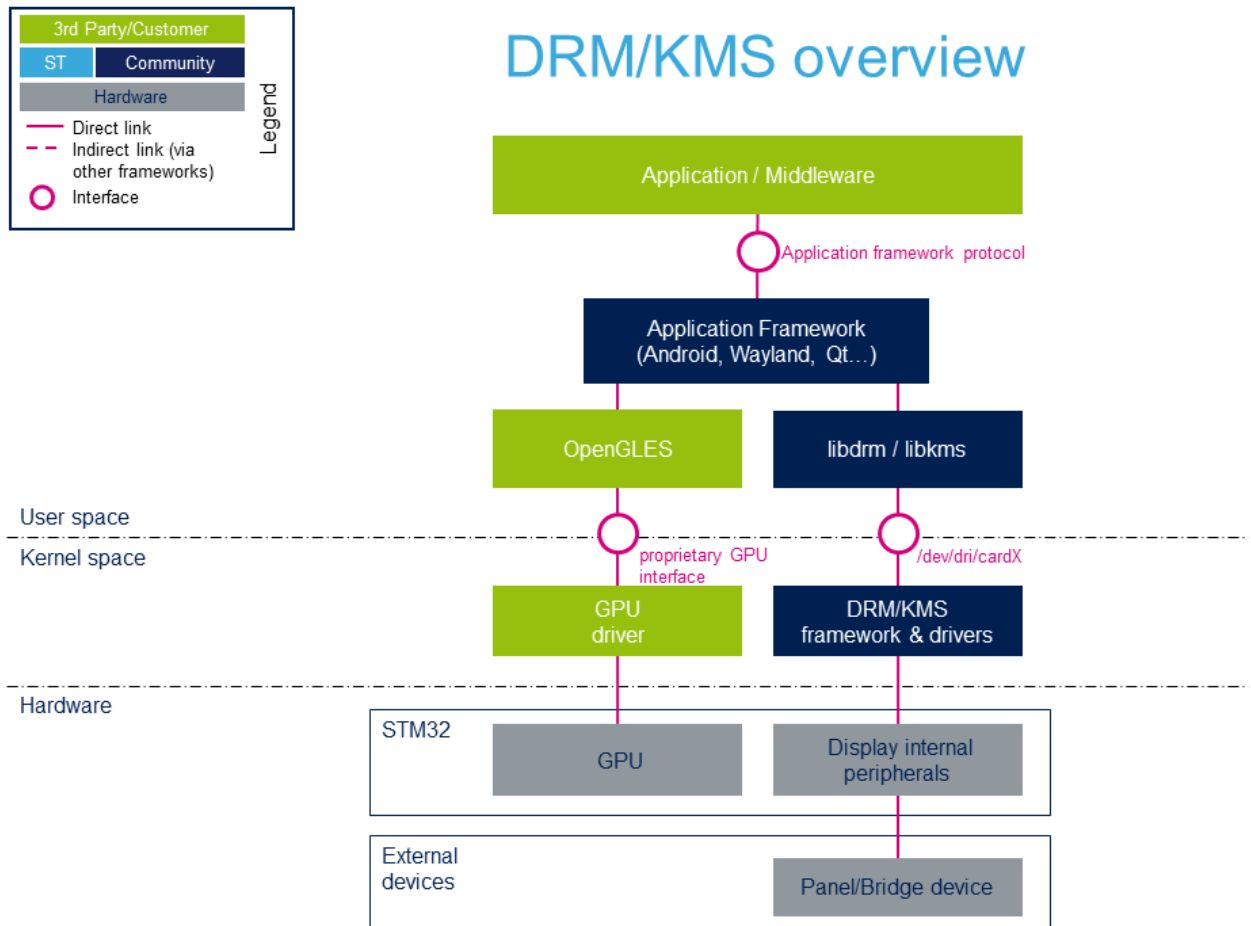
3rd Party/Customer
ST
Community
Hardware
Direct link
Indirect link (via other frameworks)
Interface
Legend

DRM/KMS overview

Application / Middleware

Application framework protocol

Application Framework (Android, Wayland, Qt…)

OpenGLES

libdrm / libkms

User space

Kernel space

proprietary GPU interface

/dev/dri/cardX

GPU driver

DRM/KMS framework & drivers

Hardware

STM32

GPU

Display internal peripherals

External devices

Panel/Bridge device